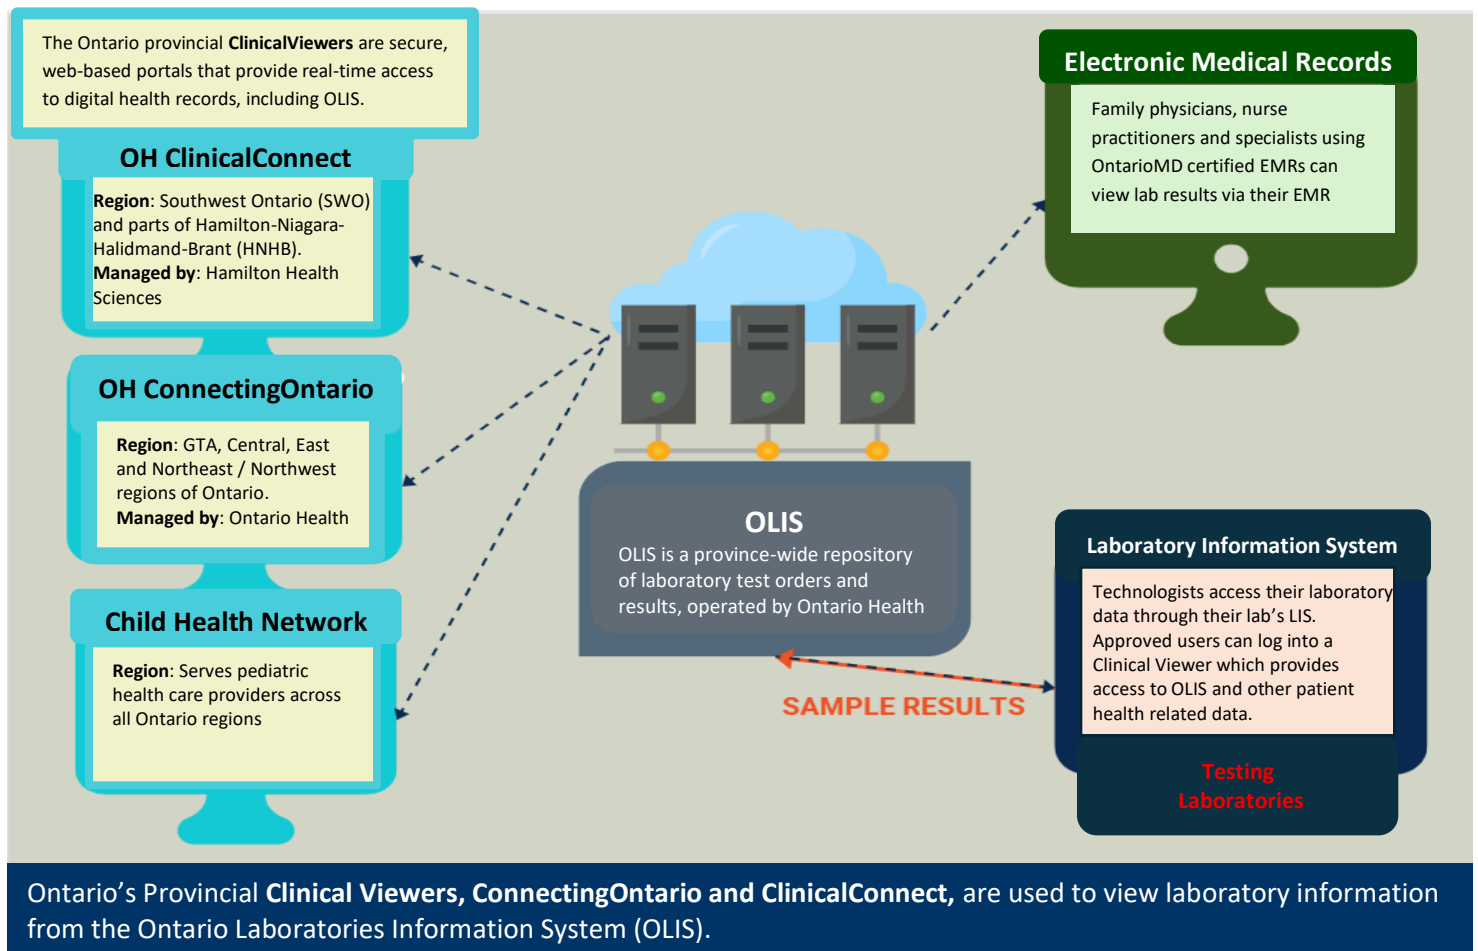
The Ontario provincial ClinicalViewers are secure, web-based portals that provide real-time access to digital health records, including OLIS.

OH ClinicalConnect

Region: Southwest Ontario (SWO) and parts of Hamilton-Niagara-Halidmand-Brant (HNHB).
Managed by: Hamilton Health Sciences

OH ConnectingOntario

Region: GTA, Central, East and Northeast / Northwest regions of Ontario.
Managed by: Ontario Health

Child Health Network

Region: Serves pediatric health care providers across all Ontario regions

Electronic Medical Records

Family physicians, nurse practitioners and specialists using OntarioMD certified EMRs can view lab results via their EMR

OLIS
OLIS is a province-wide repository of laboratory test orders and results, operated by Ontario Health

SAMPLE RESULTS

Laboratory Information System

Technologists access their laboratory data through their lab's LIS. Approved users can log into a Clinical Viewer which provides access to OLIS and other patient health related data.

Testing Laboratories

Ontario's Provincial Clinical Viewers, ConnectingOntario and ClinicalConnect, are used to view laboratory information from the Ontario Laboratories Information System (OLIS).